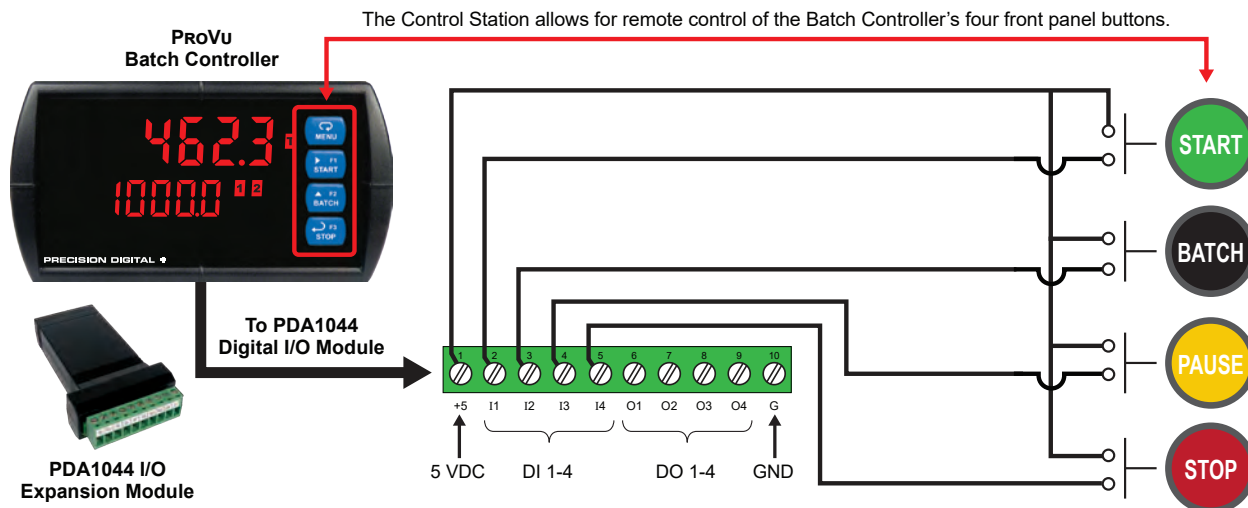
The Control Station allows for remote control of the Batch Controller's four front panel buttons.

PROVU
Batch Controller

462.3
1000.0 1 2

MENU
F1 START
F2 BATCH
F3 STOP

PRECISION DIGITAL

To PDA1044
Digital I/O Module

PDA1044 I/O
Expansion Module

1 2 3 4 5 6 7 8 9 10
+5 I1 I2 I3 I4 O1 O2 O3 O4 G

5 VDC DI 1-4 DO 1-4 GND

START
BATCH
PAUSE
STOP